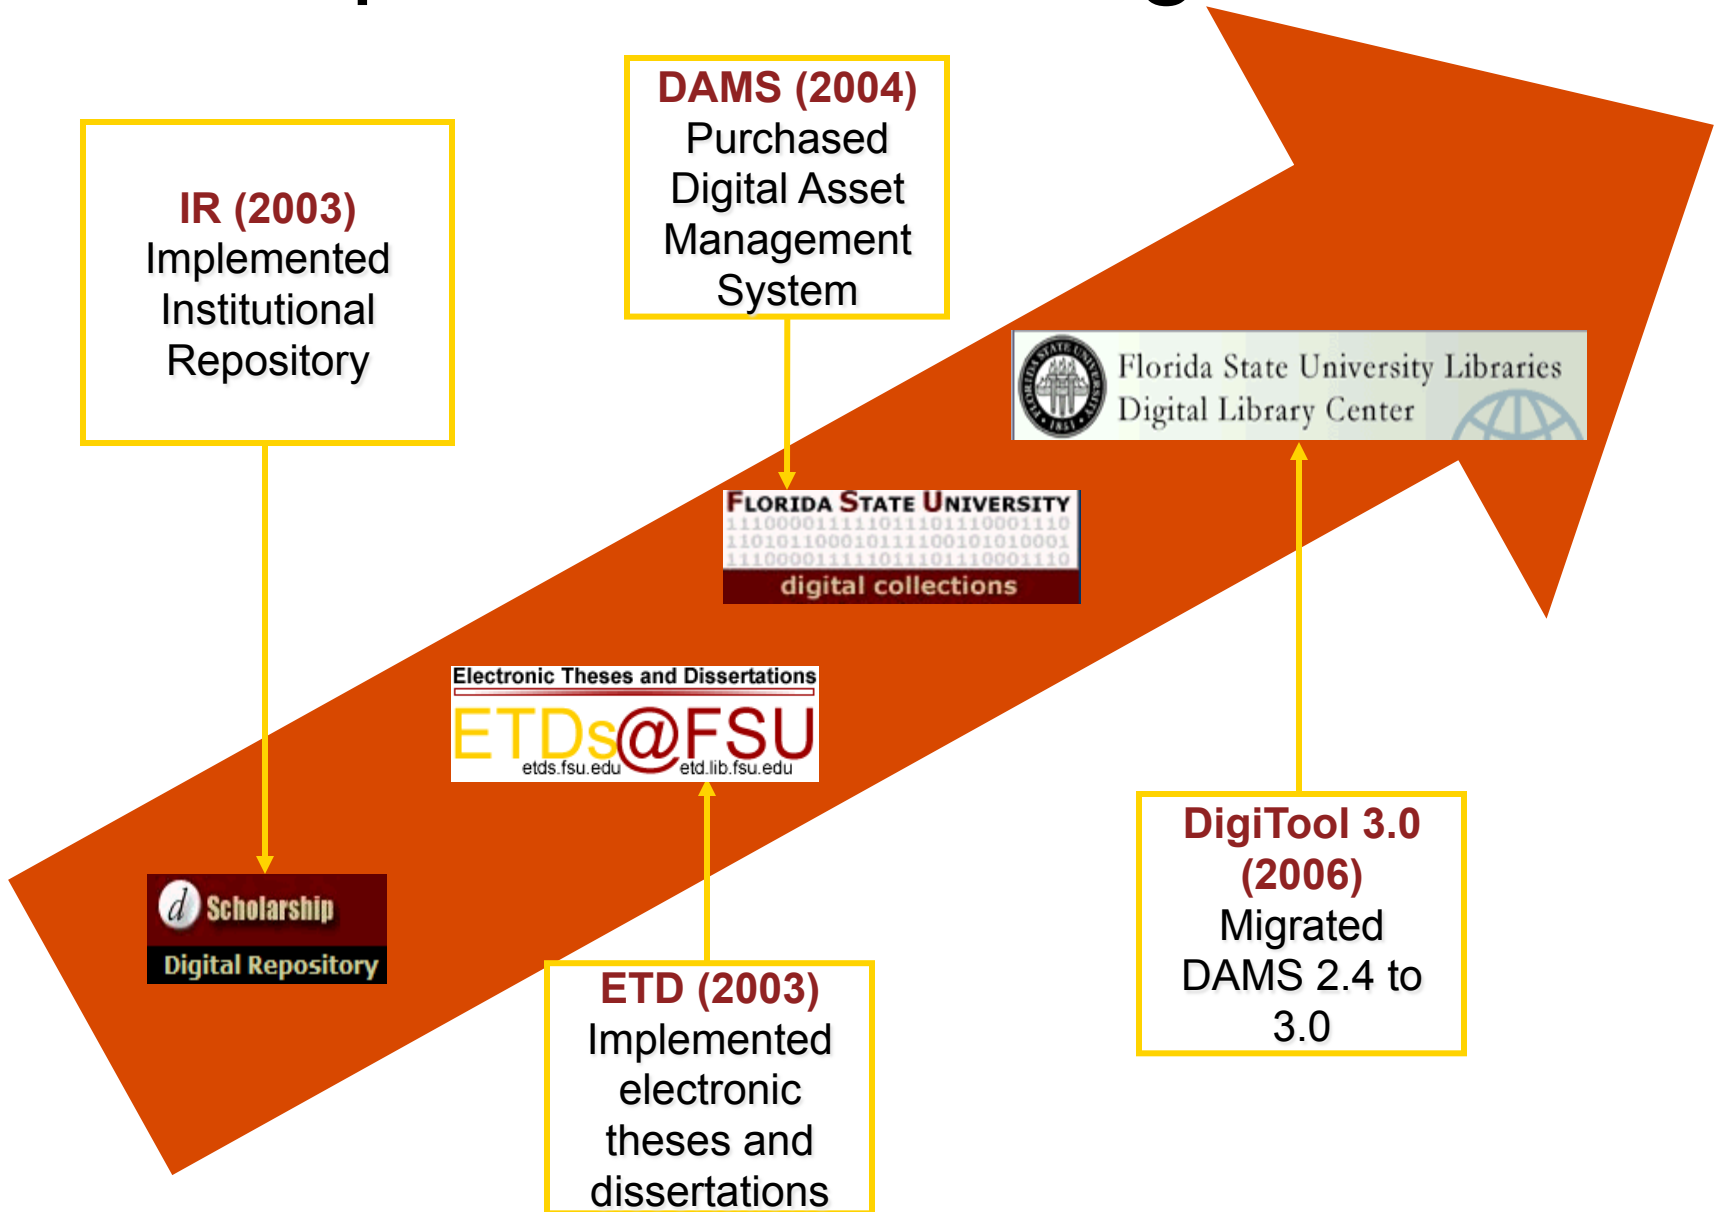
IR (2003)
Implemented Institutional Repository

DAMS (2004)
Purchased Digital Asset Management System

Florida State University Libraries
Digital Library Center

FLORIDA STATE UNIVERSITY
111000011111011101110001110
110101100010111100101010001
111000011111011101110001110
digital collections

Electronic Theses and Dissertations
ETDs@FSU
etds.fsu.edu etd.lib.fsu.edu

d Scholarship
Digital Repository

DigiTool 3.0 (2006)
Migrated DAMS 2.4 to 3.0

ETD (2003)
Implemented electronic theses and dissertations